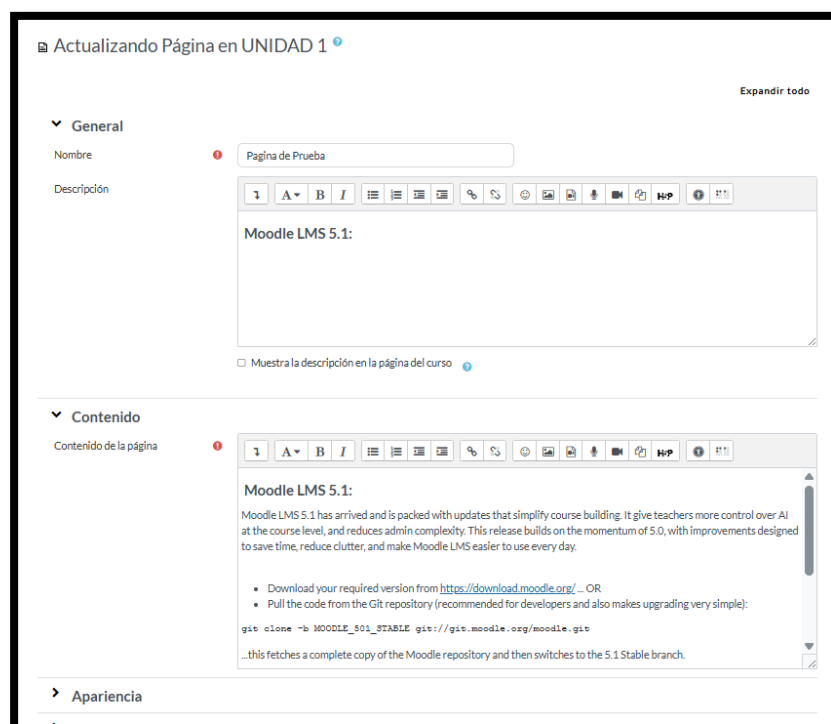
Actualizando Página en UNIDAD 1

Expandir todo

General

Nombre

Pagina de Prueba

Descripción

A B I

H-P

Moodle LMS 5.1:

Muestra la descripción en la página del curso

Contenido

Contenido de la página

A B I

H-P

Moodle LMS 5.1:

Moodle LMS 5.1 has arrived and is packed with updates that simplify course building. It give teachers more control over AI at the course level, and reduces admin complexity. This release builds on the momentum of 5.0, with improvements designed to save time, reduce clutter, and make Moodle LMS easier to use every day.

- Download your required version from https://download.moodle.org/ ... OR
- Pull the code from the Git repository (recommended for developers and also makes upgrading very simple):

git clone -b MOODLE_501_STABLE git://git.moodle.org/moodle.git

...this fetches a complete copy of the Moodle repository and then switches to the 5.1 Stable branch.

Apariencia